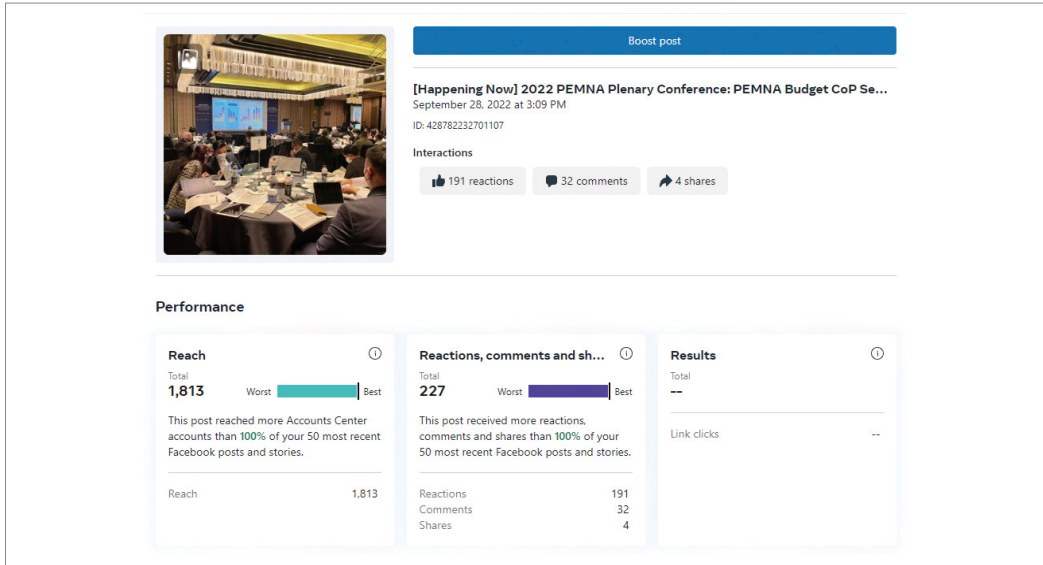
Boost post

[Happening Now] 2022 PEMNA Plenary Conference: PEMNA Budget CoP Se...
September 28, 2022 at 3:09 PM

ID: 428782232701107

Interactions

191 reactions

32 comments

4 shares

Performance

Reach

Total
1,813

Worst Best

This post reached more Accounts Center accounts than 100% of your 50 most recent Facebook posts and stories.

| Reach | 1,813 |
|---|---|

Reactions, comments and sh...

Total
227

Worst Best

This post received more reactions, comments and shares than 100% of your 50 most recent Facebook posts and stories.

| Reactions | 191 |
|---|---|
| Comments | 32 |
| Shares | 4 |

Results

Total
--

| Link clicks | -- |
|---|---|